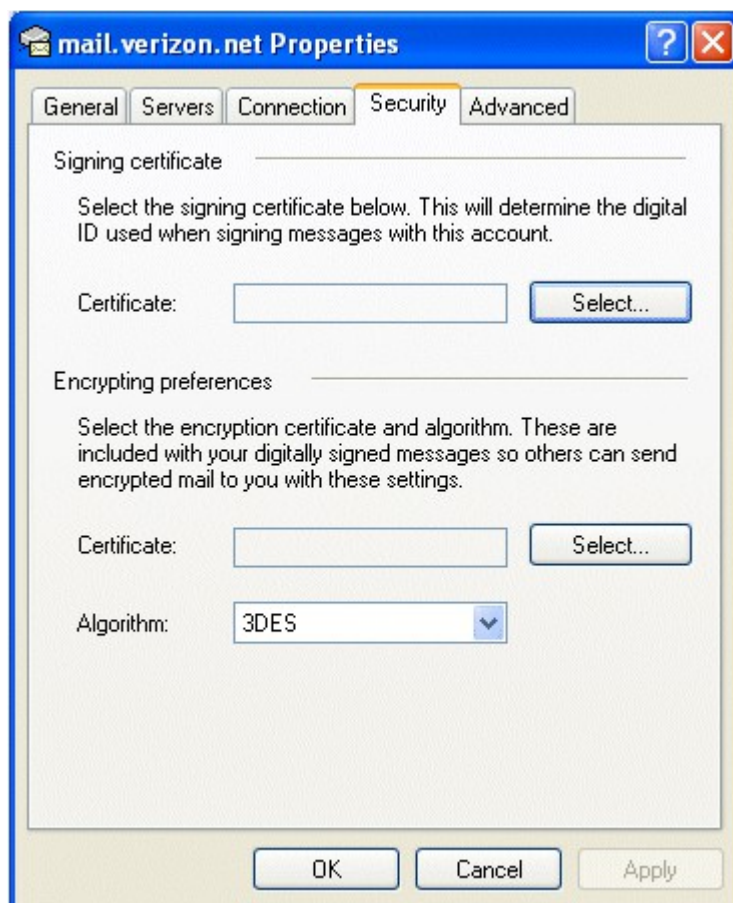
mail.verizon.net Properties

?

General | Servers | Connection | Security | Advanced

Signing certificate

Select the signing certificate below. This will determine the digital ID used when signing messages with this account.

Certificate:

Select...

Encrypting preferences

Select the encryption certificate and algorithm. These are included with your digitally signed messages so others can send encrypted mail to you with these settings.

Certificate:

Select...

Algorithm:

3DES

OK

Cancel

Apply